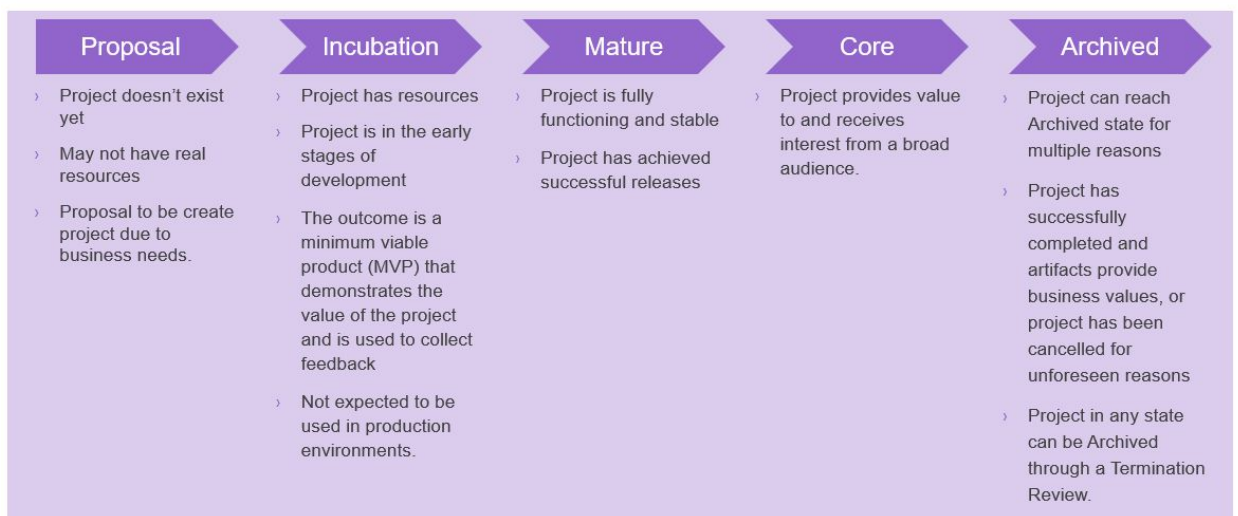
Proposal

› Project doesn't exist yet

› May not have real resources

› Proposal to be create project due to business needs.

Incubation

› Project has resources

› Project is in the early stages of development

› The outcome is a minimum viable product (MVP) that demonstrates the value of the project and is used to collect feedback

› Not expected to be used in production environments.

Mature

› Project is fully functioning and stable

› Project has achieved successful releases

Core

› Project provides value to and receives interest from a broad audience.

Archived

› Project can reach Archived state for multiple reasons

› Project has successfully completed and artifacts provide business values, or project has been cancelled for unforeseen reasons

› Project in any state can be Archived through a Termination Review.